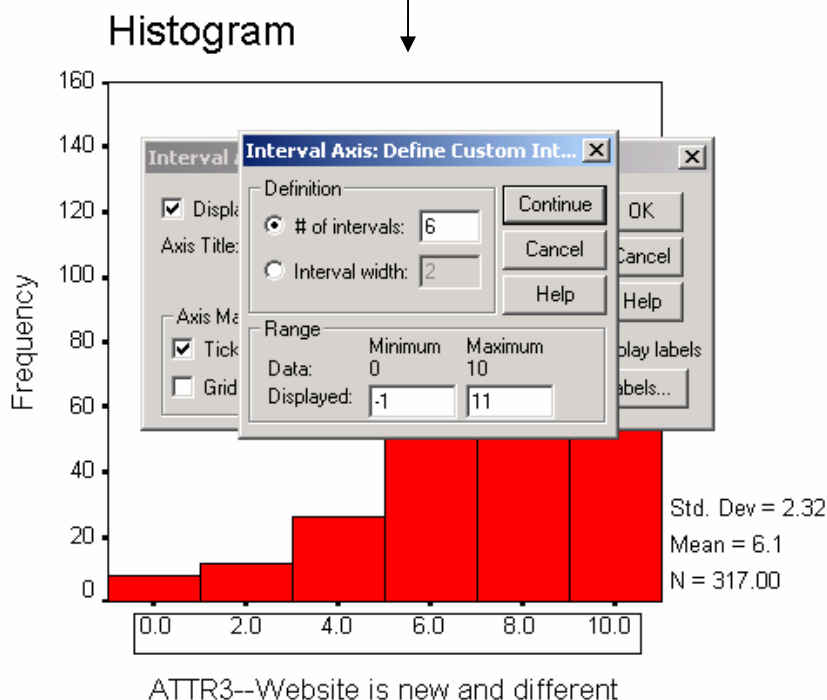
Histogram

160
140
120
100
80
60
40
20
0

Frequency

Interval A

Displa
Axis Title:
Axis Ma
Tick
Grid

OK
Cancel
Help
play labels
abels...

Interval Axis: Define Custom Int...

Definition
# of intervals: 6
Interval width: 2

Continue
Cancel
Help

Range
| | Minimum | Maximum |
|---|---|---|
| Data: | 0 | 10 |
| Displayed: | -1 | 11 |

Std. Dev = 2.32
Mean = 6.1
N = 317.00

0.0 2.0 4.0 6.0 8.0 10.0

ATTR3--Website is new and different